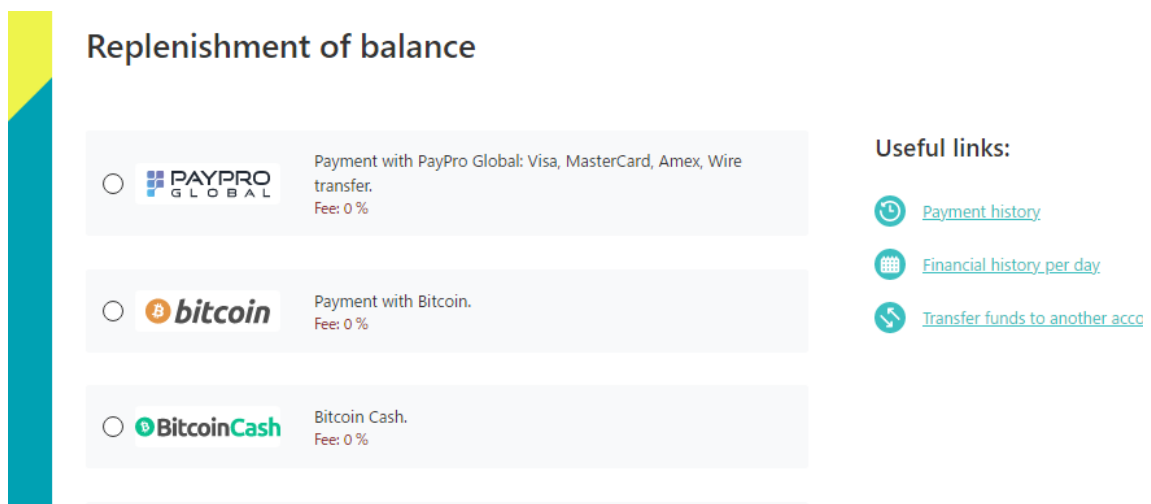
Replenishment of balance

PAYPRO GLOBAL

Payment with PayPro Global: Visa, MasterCard, Amex, Wire transfer.
Fee: 0 %

bitcoin

Payment with Bitcoin.
Fee: 0 %

BitcoinCash

Bitcoin Cash.
Fee: 0 %

Useful links:

Payment history

Financial history per day

Transfer funds to another acco